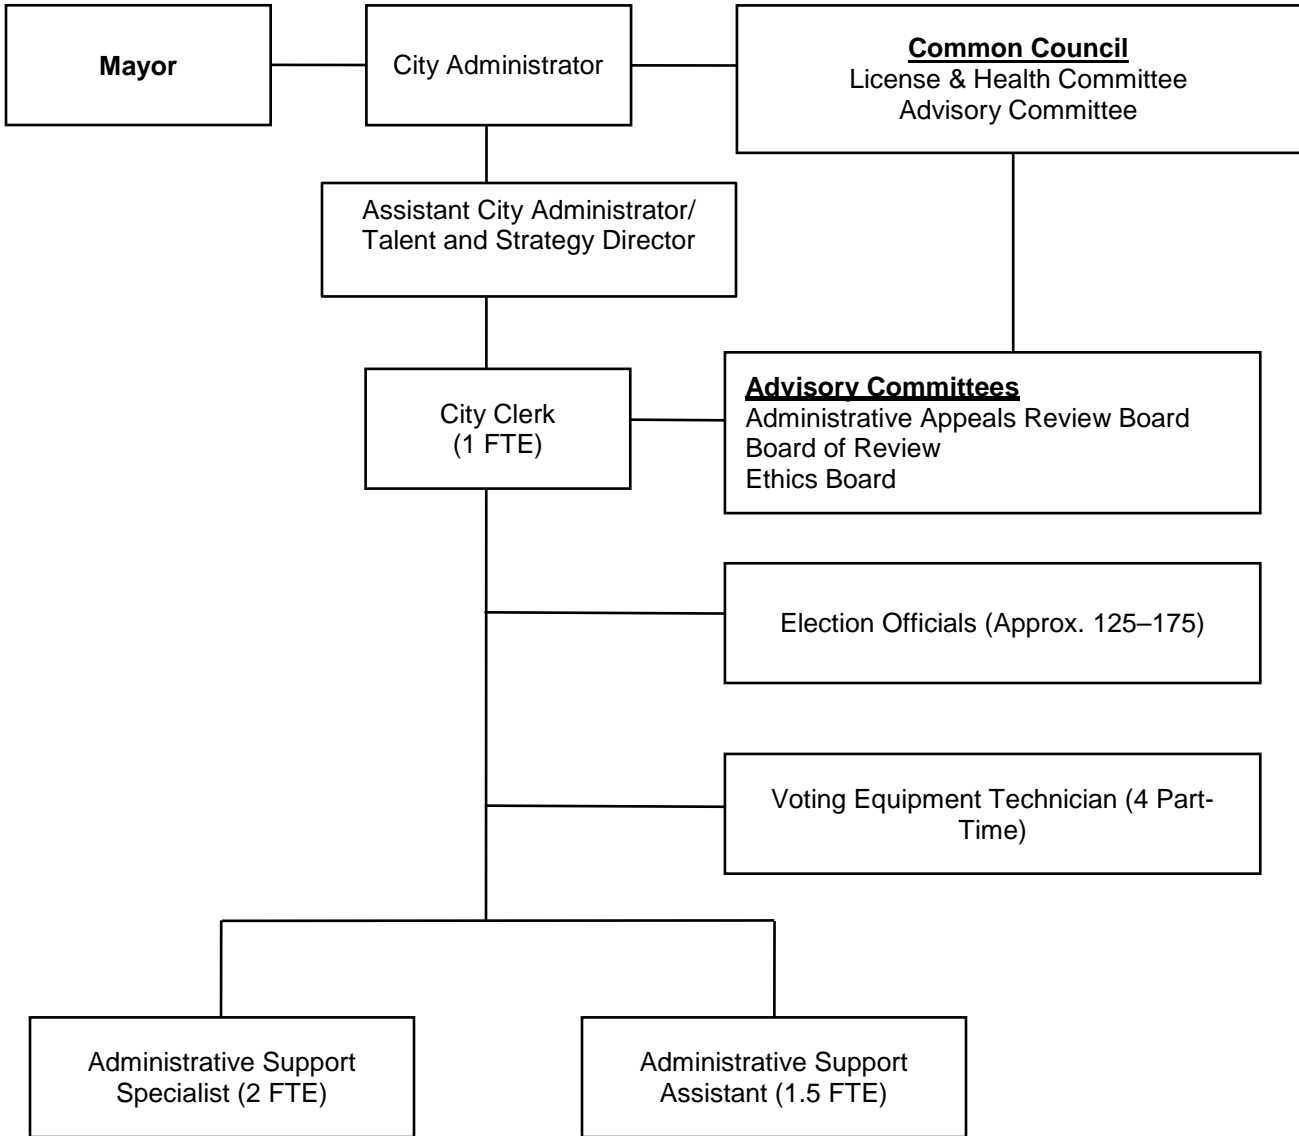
Mayor

City Administrator

Common Council
License & Health Committee
Advisory Committee

Assistant City Administrator/
Talent and Strategy Director

City Clerk
(1 FTE)

Advisory Committees
Administrative Appeals Review Board
Board of Review
Ethics Board

Election Officials (Approx. 125–175)

Voting Equipment Technician (4 Part-Time)

Administrative Support Specialist (2 FTE)

Administrative Support Assistant (1.5 FTE)